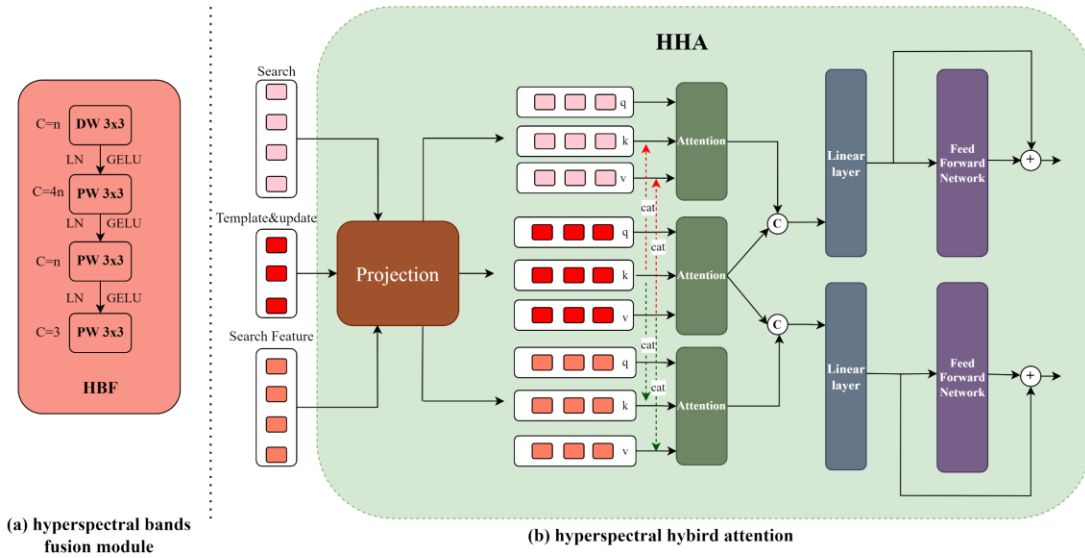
C=n DW 3x3
LN GELU
C=4n PW 3x3
LN GELU
C=n PW 3x3
LN GELU
C=3 PW 3x3
HBF

(a) hyperspectral bands fusion module

HHA

Search

Template&update

Search Feature

Projection

q
k
v
q
k
v
q
k
v

cat
cat
cat
cat

Attention
Attention
Attention

C
C

Linear layer
Linear layer

Feed Forward Network
Feed Forward Network

+
+

(b) hyperspectral hybird attention